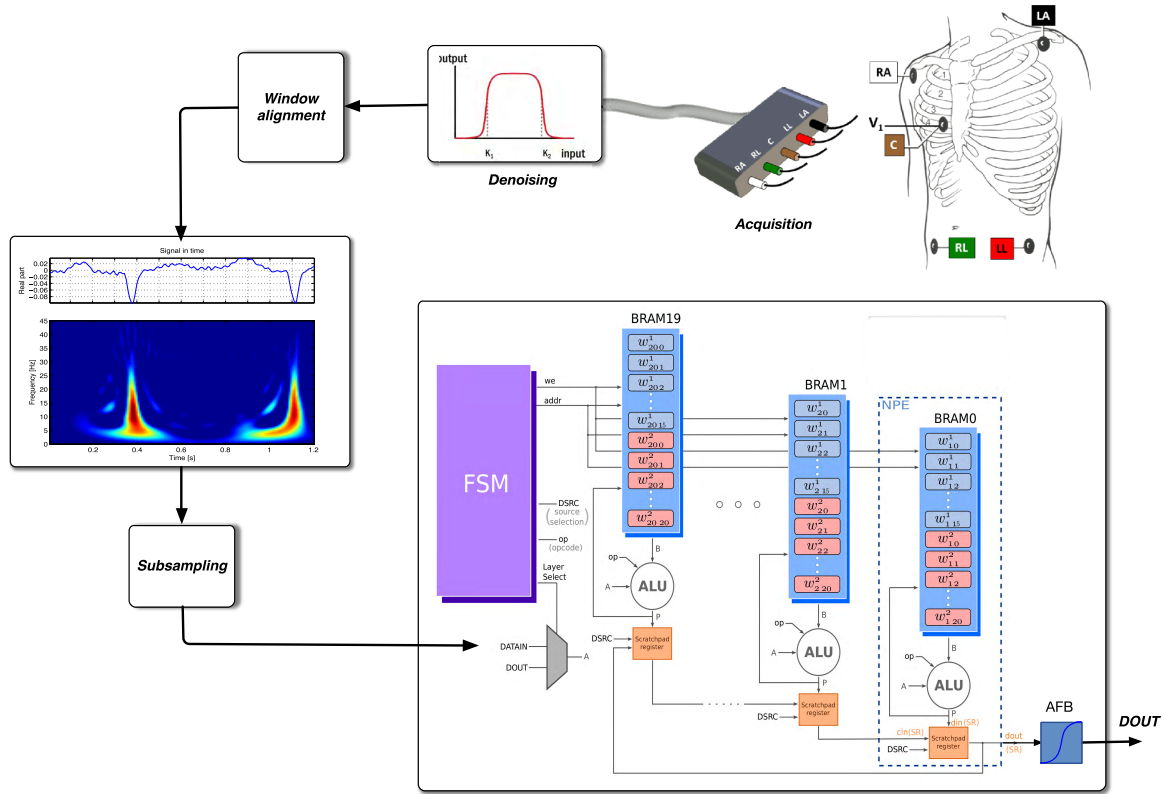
Window alignment

output
$K_1$ $K_2$ input
Denoising

RA RL C LL LA
Acquisition

LA
RA
1
2
3
4
$V_1$
C
RL
LL

Signal in time
Real part
0.02
0
-0.02
-0.04
-0.06
-0.08
45
40
35
30
25
20
15
10
5
0
Frequency [Hz]
0.2 0.4 0.6 0.8 1 1.2
Time [s]

Subsampling

BRAM19
$w^1_{200}$
$w^1_{201}$
$w^1_{202}$
$w^1_{20\,15}$
$w^2_{200}$
$w^2_{201}$
$w^2_{202}$
$w^2_{20\,20}$

FSM
we
addr
DSRC
(source selection)
op
(opcode)
Layer Select

op
A
B
ALU
P
DSRC
Scratchpad register
DATAIN
DOUT
A

BRAM1
$w^1_{20}$
$w^1_{21}$
$w^1_{22}$
$w^1_{2\,15}$
$w^2_{20}$
$w^2_{21}$
$w^2_{22}$
$w^2_{2\,20}$
op
A
B
ALU
P
DSRC
Scratchpad register

NPE
BRAM0
$w^1_{10}$
$w^1_{11}$
$w^1_{12}$
$w^1_{1\,15}$
$w^2_{10}$
$w^2_{11}$
$w^2_{12}$
$w^2_{1\,20}$
op
A
B
ALU
P
din (SR)
cin (SR)
DSRC
Scratchpad register
dout (SR)

AFB
DOUT